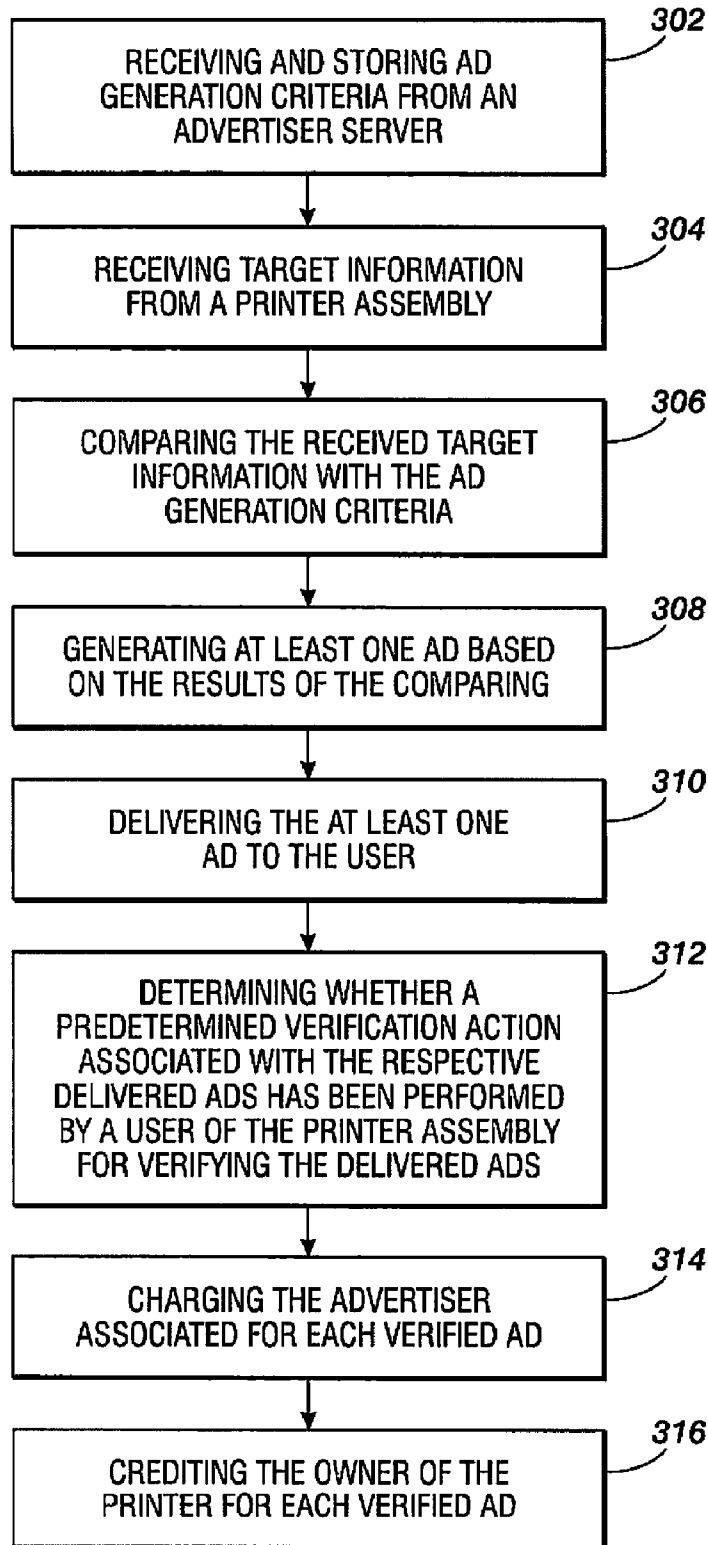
302
RECEIVING AND STORING AD GENERATION CRITERIA FROM AN ADVERTISER SERVER

304
RECEIVING TARGET INFORMATION FROM A PRINTER ASSEMBLY

306
COMPARING THE RECEIVED TARGET INFORMATION WITH THE AD GENERATION CRITERIA

308
GENERATING AT LEAST ONE AD BASED ON THE RESULTS OF THE COMPARING

310
DELIVERING THE AT LEAST ONE AD TO THE USER

312
DETERMINING WHETHER A PREDETERMINED VERIFICATION ACTION ASSOCIATED WITH THE RESPECTIVE DELIVERED ADS HAS BEEN PERFORMED BY A USER OF THE PRINTER ASSEMBLY FOR VERIFYING THE DELIVERED ADS

314
CHARGING THE ADVERTISER ASSOCIATED FOR EACH VERIFIED AD

316
CREDITING THE OWNER OF THE PRINTER FOR EACH VERIFIED AD